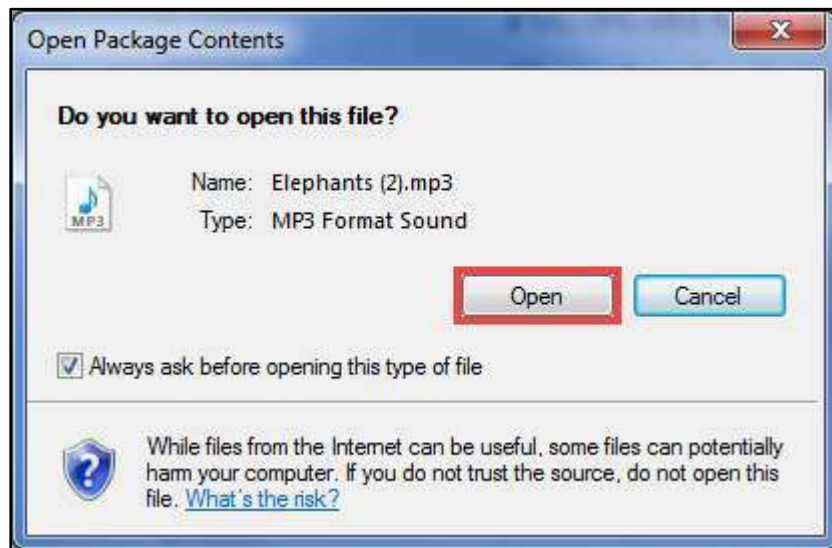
Open Package Contents

Do you want to open this file?

MP3

Name: Elephants (2).mp3

Type: MP3 Format Sound

Open

Cancel

Always ask before opening this type of file

While files from the Internet can be useful, some files can potentially harm your computer. If you do not trust the source, do not open this file. What's the risk?